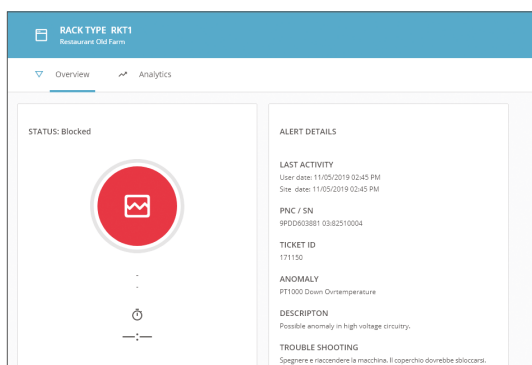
RACK TYPE RKT1
Restaurant Old Farm

Overview Analytics

STATUS: Blocked

-
-

—:—

ALERT DETAILS

LAST ACTIVITY
User date: 11/05/2019 02:45 PM
Site date: 11/05/2019 02:45 PM

PNC / SN
9PDD603881 03:82510004

TICKET ID
171150

ANOMALY
PT1000 Down Ovrtemperature

DESCRIPTON
Possible anomaly in high voltage circuitry.

TROUBLE SHOOTING
Spegnere e riaccendere la macchina. Il coperchio dovrebbe sbloccarsi.